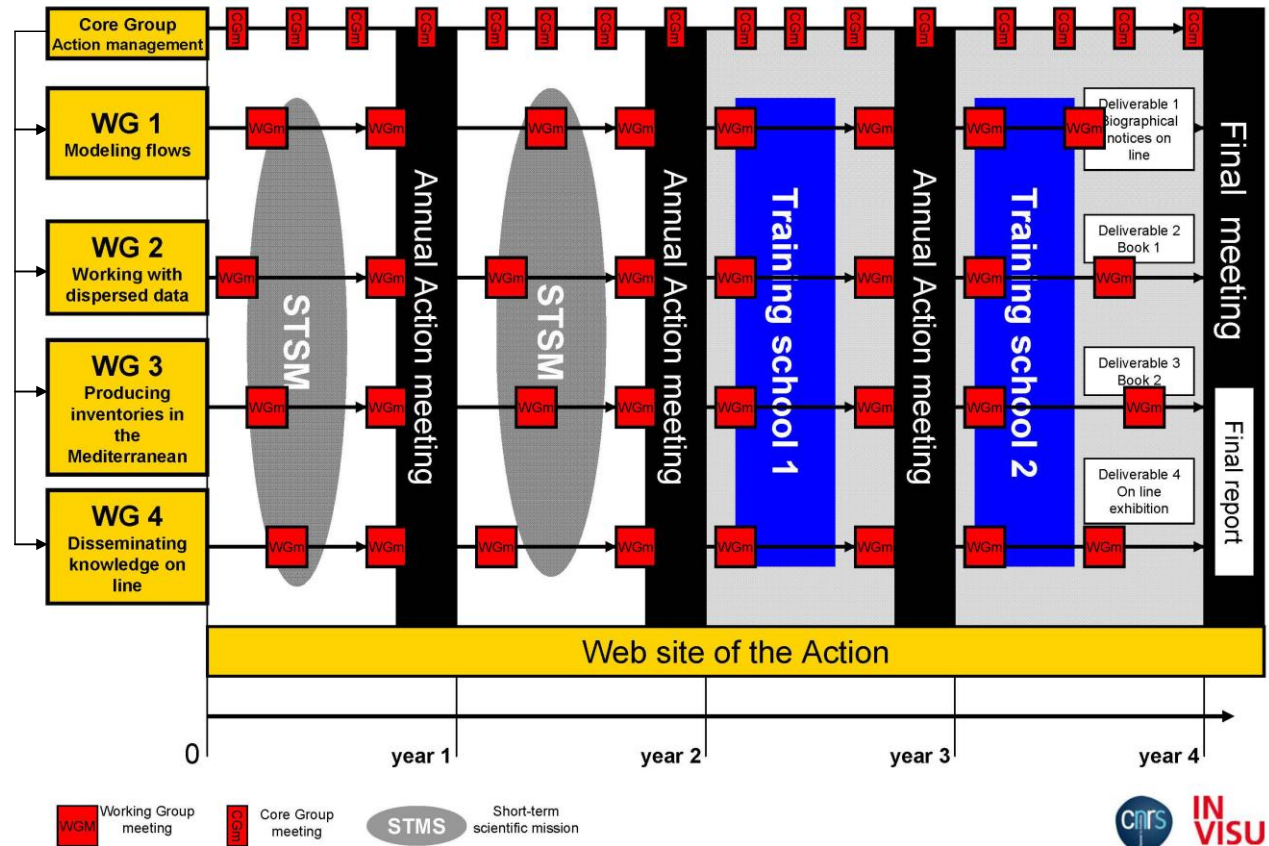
Core Group Action management

CGm CGm CGm CGm CGm CGm CGm CGm CGm CGm CGm CGm CGm CGm CGm CGm CGm

WG 1 Modeling flows

WG 2 Working with dispersed data

WG 3 Producing inventories in the Mediterranean

WG 4 Disseminating knowledge on line

WGm WGm WGm WGm WGm WGm WGm WGm

WGm WGm WGm WGm WGm WGm WGm WGm

WGm WGm WGm WGm WGm WGm WGm WGm

WGm WGm WGm WGm WGm WGm WGm WGm

STSM

Annual Action meeting

STSM

Annual Action meeting

Training school 1

Annual Action meeting

Training school 2

Deliverable 1 Biographical notices on line

Deliverable 2 Book 1

Deliverable 3 Book 2

Deliverable 4 On line exhibition

Final meeting

Final report

Web site of the Action

0 year 1 year 2 year 3 year 4

WGM Working Group meeting

CGm Core Group meeting

STMS Short-term scientific mission

cnrs

IN VISU